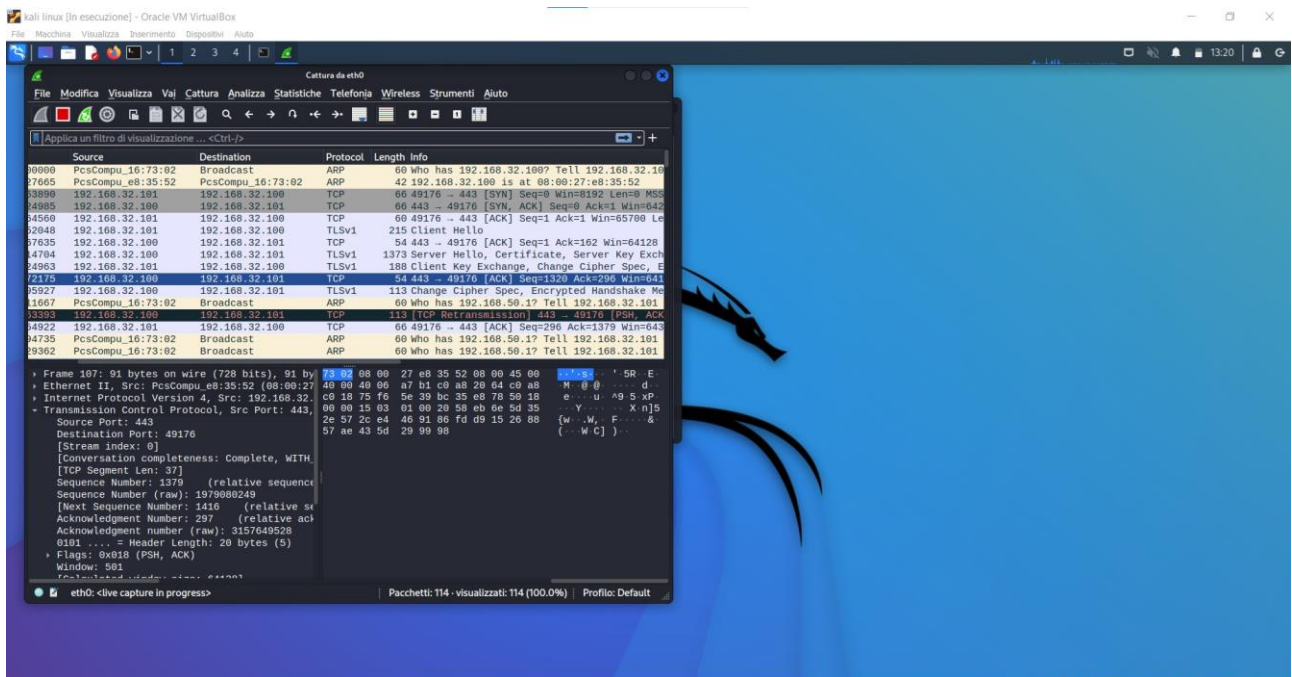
kali linux [In esecuzione] - Oracle VM VirtualBox
File Macchina Visualizza Inserimento Dispositivi Aiuto

1 2 3 4

13:20

Cattura da eth0

File Modifica Visualizza Vai Cattura Analizza Statistiche Telefonia Wireless Strumenti Aiuto

Applica un filtro di visualizzazione ... <Ctrl-/>

| | Source | Destination | Protocol | Length | Info |
|---|---|---|---|---|---|
| 00000 | PcsCompu_16:73:02 | Broadcast | ARP | 60 | Who has 192.168.32.100? Tell 192.168.32.10 |
| 27665 | PcsCompu_e8:35:52 | PcsCompu_16:73:02 | ARP | 42 | 192.168.32.100 is at 08:00:27:e8:35:52 |
| 63890 | 192.168.32.101 | 192.168.32.100 | TCP | 66 | 49176 → 443 [SYN] Seq=0 Win=8192 Len=0 MSS |
| 24985 | 192.168.32.100 | 192.168.32.101 | TCP | 66 | 443 → 49176 [SYN, ACK] Seq=0 Ack=1 Win=642 |
| 64560 | 192.168.32.101 | 192.168.32.100 | TCP | 60 | 49176 → 443 [ACK] Seq=1 Ack=1 Win=65700 Le |
| 62048 | 192.168.32.101 | 192.168.32.100 | TLSv1 | 215 | Client Hello |
| 67635 | 192.168.32.100 | 192.168.32.101 | TCP | 54 | 443 → 49176 [ACK] Seq=1 Ack=162 Win=64128 |
| 14704 | 192.168.32.100 | 192.168.32.101 | TLSv1 | 1373 | Server Hello, Certificate, Server Key Exch |
| 24963 | 192.168.32.101 | 192.168.32.100 | TLSv1 | 188 | Client Key Exchange, Change Cipher Spec, E |
| 72175 | 192.168.32.100 | 192.168.32.101 | TCP | 54 | 443 → 49176 [ACK] Seq=1320 Ack=296 Win=641 |
| 05927 | 192.168.32.100 | 192.168.32.101 | TLSv1 | 113 | Change Cipher Spec, Encrypted Handshake Me |
| 11667 | PcsCompu_16:73:02 | Broadcast | ARP | 60 | Who has 192.168.50.1? Tell 192.168.32.101 |
| 53393 | 192.168.32.100 | 192.168.32.101 | TCP | 113 | [TCP Retransmission] 443 → 49176 [PSH, ACK |
| 64922 | 192.168.32.101 | 192.168.32.100 | TCP | 66 | 49176 → 443 [ACK] Seq=296 Ack=1379 Win=643 |
| 94735 | PcsCompu_16:73:02 | Broadcast | ARP | 60 | Who has 192.168.50.1? Tell 192.168.32.101 |
| 29362 | PcsCompu_16:73:02 | Broadcast | ARP | 60 | Who has 192.168.50.1? Tell 192.168.32.101 |

› Frame 107: 91 bytes on wire (728 bits), 91 by
› Ethernet II, Src: PcsCompu_e8:35:52 (08:00:27
› Internet Protocol Version 4, Src: 192.168.32.
⌄ Transmission Control Protocol, Src Port: 443,
Source Port: 443
Destination Port: 49176
[Stream index: 0]
[Conversation completeness: Complete, WITH_
[TCP Segment Len: 37]
Sequence Number: 1379 (relative sequence
Sequence Number (raw): 1979080249
[Next Sequence Number: 1416 (relative se
Acknowledgment Number: 297 (relative ack
Acknowledgment number (raw): 3157649528
0101 .... = Header Length: 20 bytes (5)
› Flags: 0x018 (PSH, ACK)
Window: 501
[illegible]

73 02 08 00 27 e8 35 52 08 00 45 00
40 00 40 06 a7 b1 c0 a8 20 64 c0 a8
c0 18 75 f6 5e 39 bc 35 e8 78 50 18
00 00 15 03 01 00 20 58 eb 6e 5d 35
2e 57 2c e4 46 91 86 fd d9 15 26 88
57 ae 43 5d 29 99 98

··'·S··· '·5R··E·
·M··@·@· ···· d·
e····u· ^9·5·xP·
····Y······ X·n]5
{W···W,··F·····&·
(···W C] )··

eth0: <live capture in progress>
Pacchetti: 114 · visualizzati: 114 (100.0%)
Profilo: Default